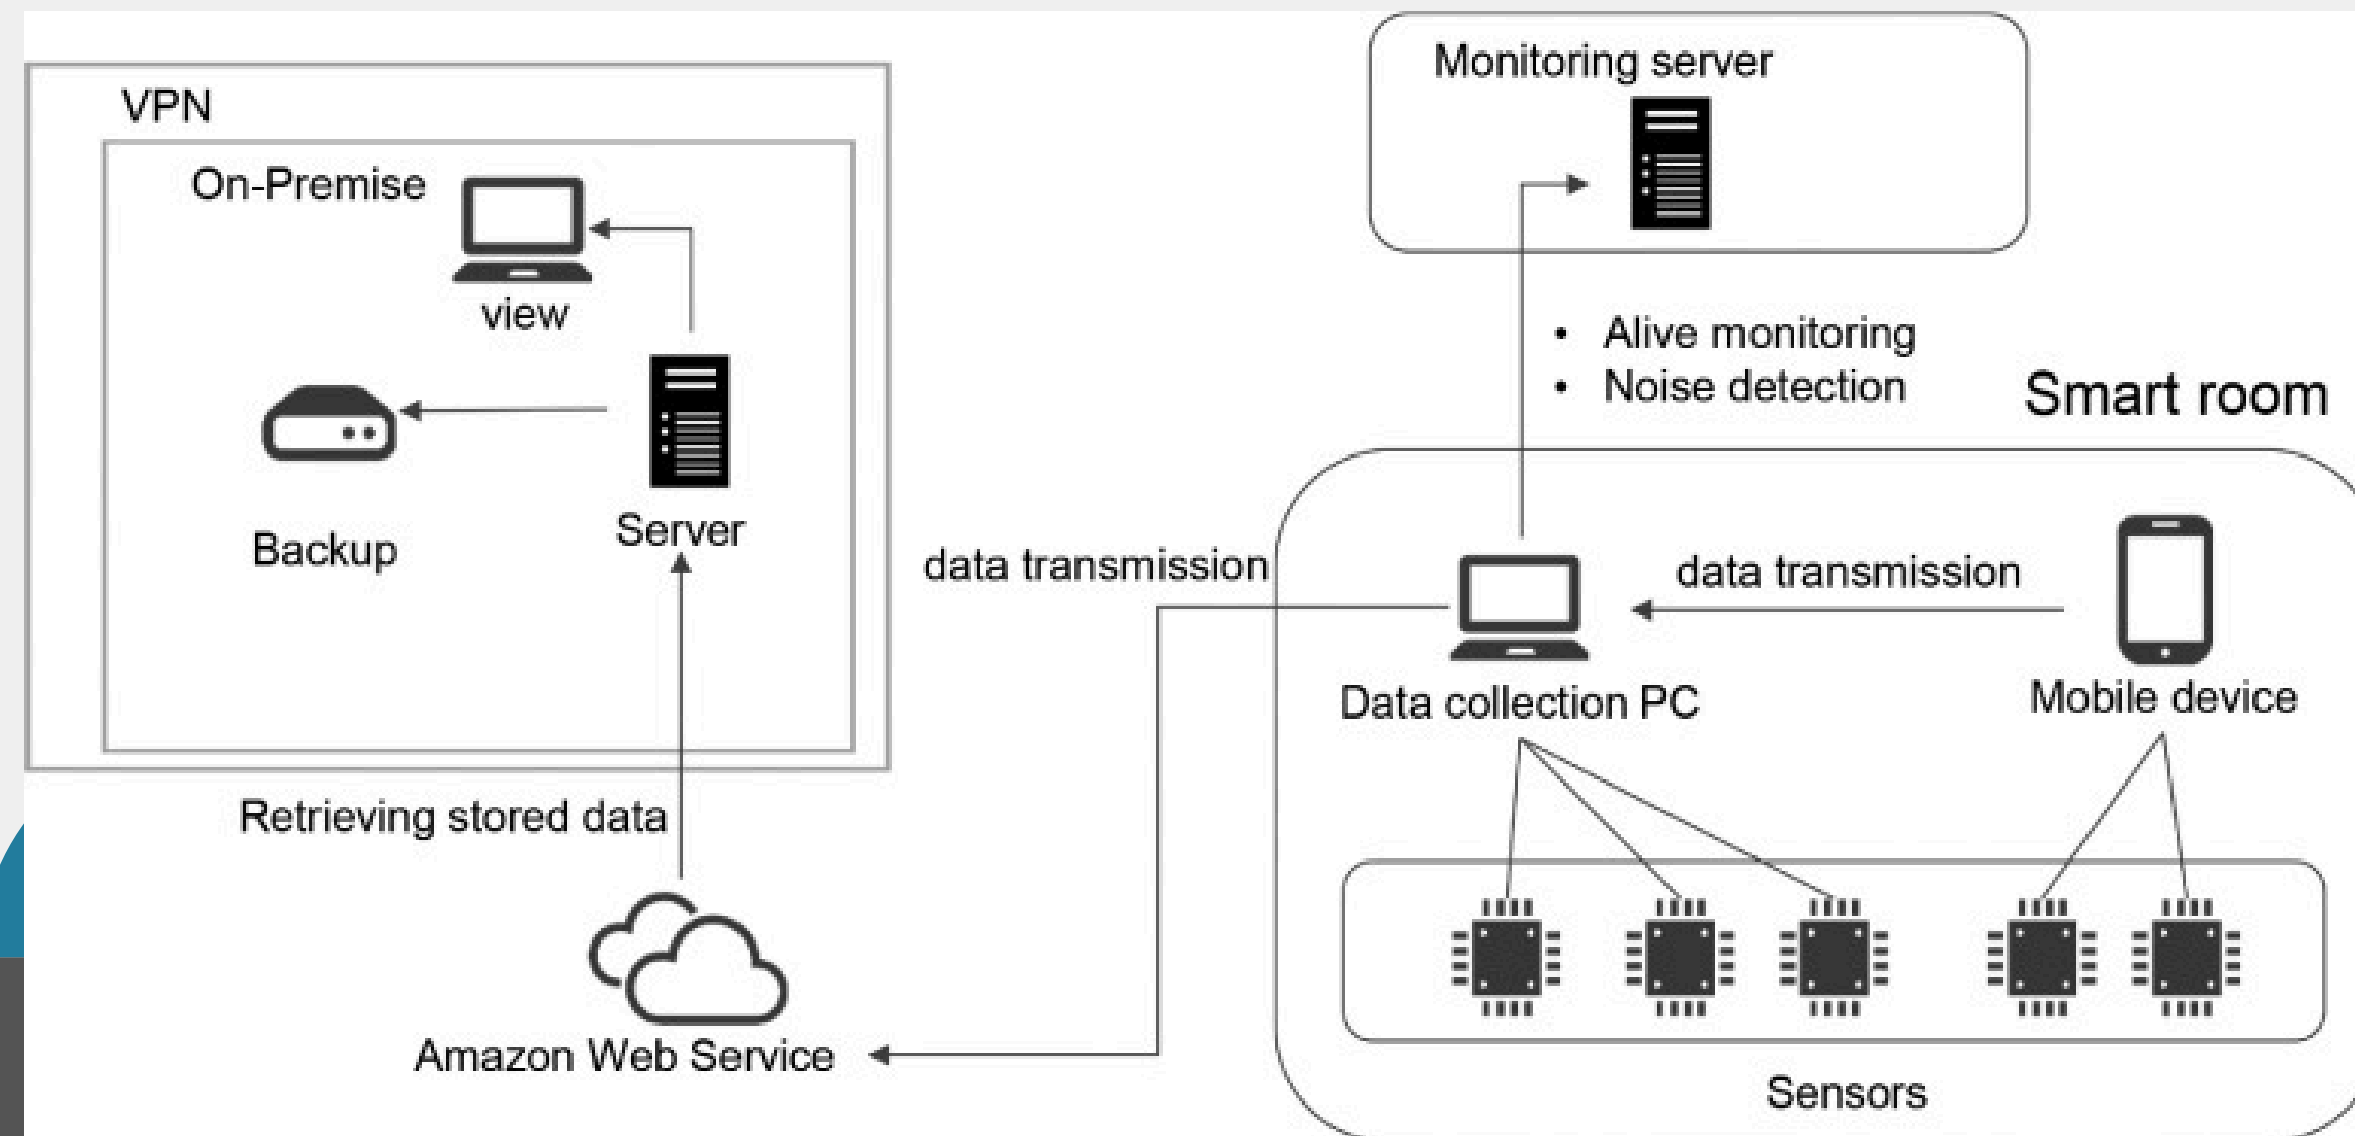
VPN

On-Premise

view

Backup

Server

Retrieving stored data

Amazon Web Service

data transmission

Monitoring server

• Alive monitoring
• Noise detection

Smart room

Data collection PC

data transmission

Mobile device

Sensors